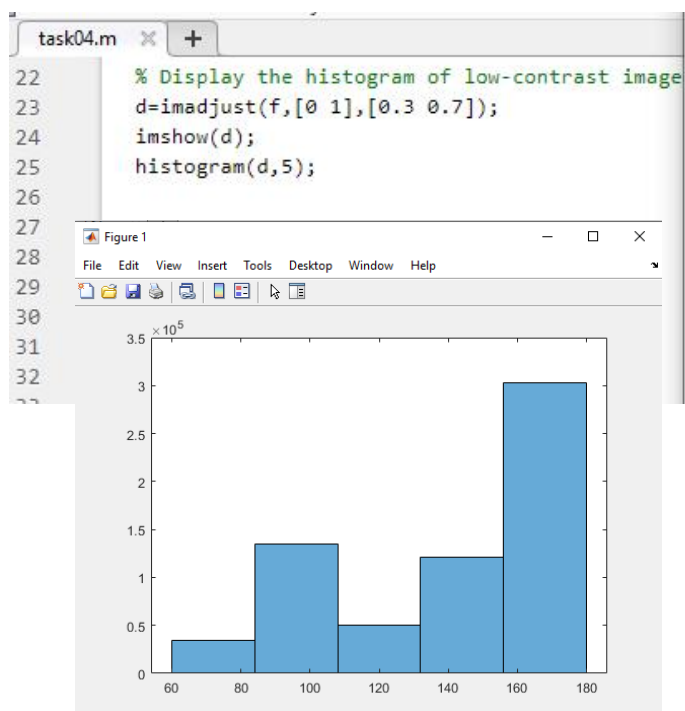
task04.m × +

22 % Display the histogram of low-contrast image
23 d=imadjust(f,[0 1],[0.3 0.7]);
24 imshow(d);
25 histogram(d,5);
26
27
28
29
30
31
32

Figure 1

File Edit View Insert Tools Desktop Window Help

$3.5 \times 10^5$
3
2.5
2
1.5
1
0.5
0

60 80 100 120 140 160 180